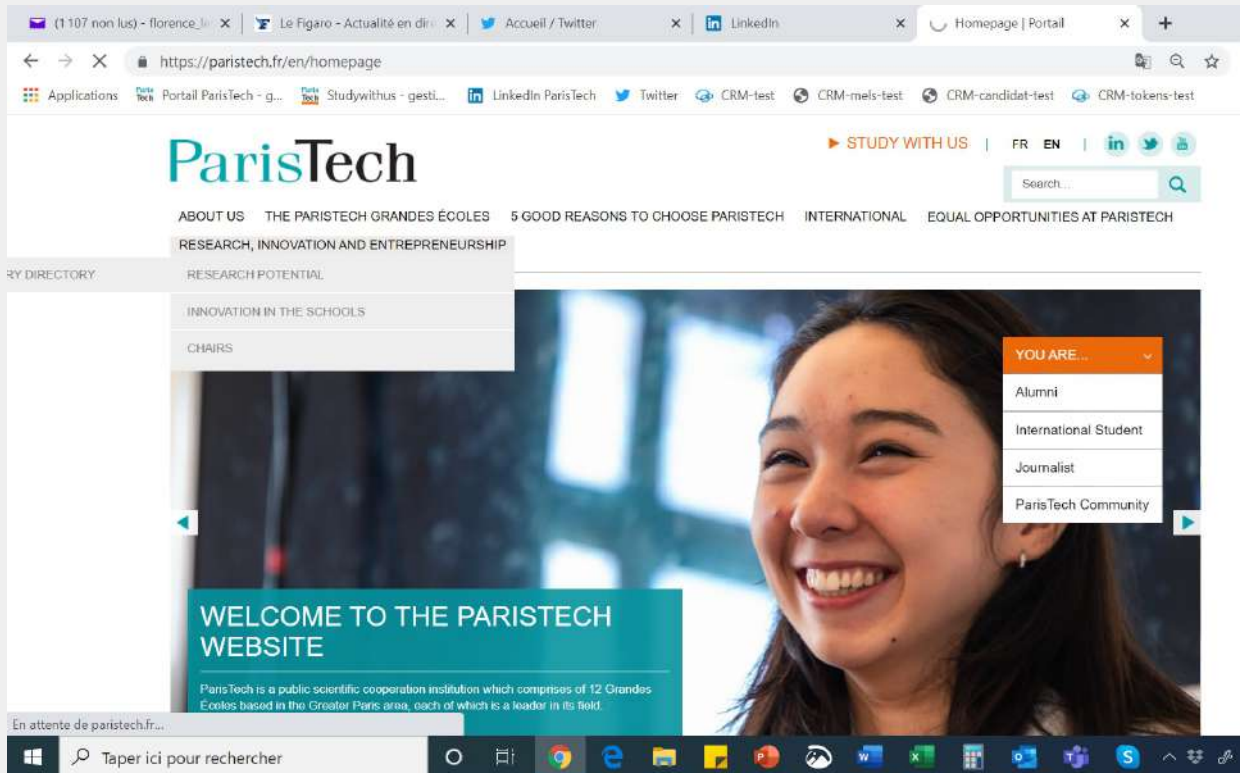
(1 107 non lus) - florence_l ×
Le Figaro - Actualité en dir ×
Accueil / Twitter ×
LinkedIn ×
Homepage | Portail ×
+

https://paristech.fr/en/homepage

Applications
Portail ParisTech - g...
Studywithus - gesti...
LinkedIn ParisTech
Twitter
CRM-test
CRM-mels-test
CRM-candidat-test
CRM-tokens-test

ParisTech

▶ STUDY WITH US | FR EN |

Search...

ABOUT US THE PARISTECH GRANDES ÉCOLES 5 GOOD REASONS TO CHOOSE PARISTECH INTERNATIONAL EQUAL OPPORTUNITIES AT PARISTECH

RESEARCH, INNOVATION AND ENTREPRENEURSHIP

RY DIRECTORY

RESEARCH POTENTIAL

INNOVATION IN THE SCHOOLS

CHAIRS

YOU ARE...

Alumni

International Student

Journalist

ParisTech Community

WELCOME TO THE PARISTECH WEBSITE

ParisTech is a public scientific cooperation institution which comprises of 12 Grandes Écoles based in the Greater Paris area, each of which is a leader in its field.

En attente de paristech.fr...

Taper ici pour rechercher